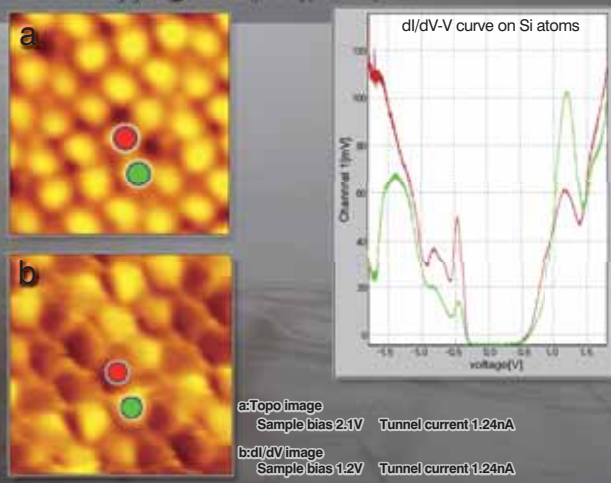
a

b

dI/dV-V curve on Si atoms

Channel 1[mV]

100

80

60

40

20

0

-1.5 -1.0 -0.5 0.0 0.5 1.0 1.5

voltage[V]

a:Topo image
Sample bias 2.1V Tunnel current 1.24nA

b:dI/dV image
Sample bias 1.2V Tunnel current 1.24nA